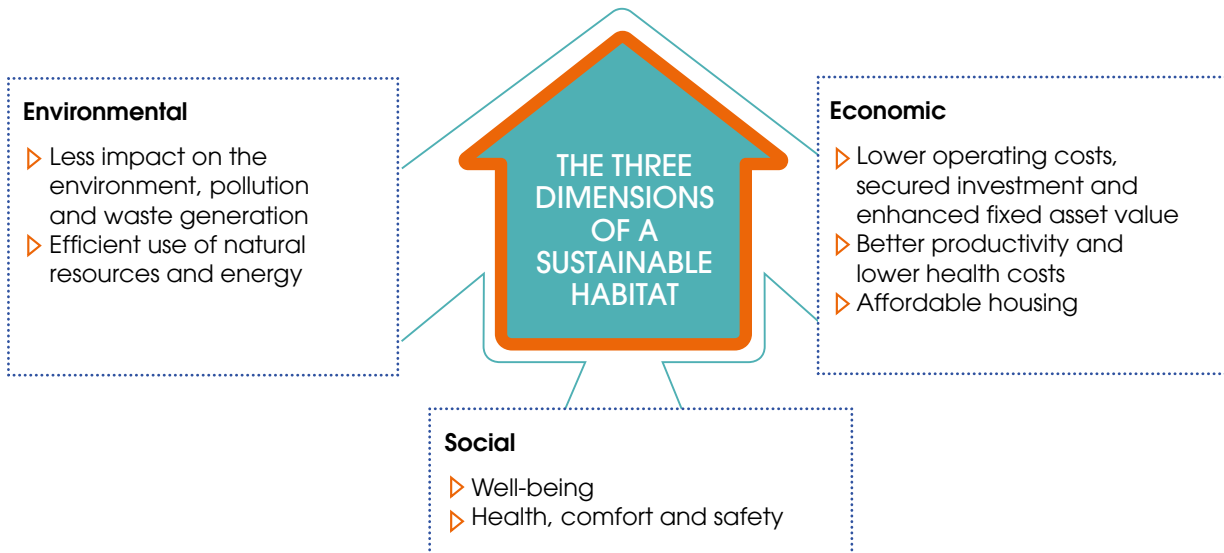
Environmental

- Less impact on the environment, pollution and waste generation
- Efficient use of natural resources and energy

THE THREE DIMENSIONS OF A SUSTAINABLE HABITAT

Economic

- Lower operating costs, secured investment and enhanced fixed asset value
- Better productivity and lower health costs
- Affordable housing

Social

- Well-being
- Health, comfort and safety